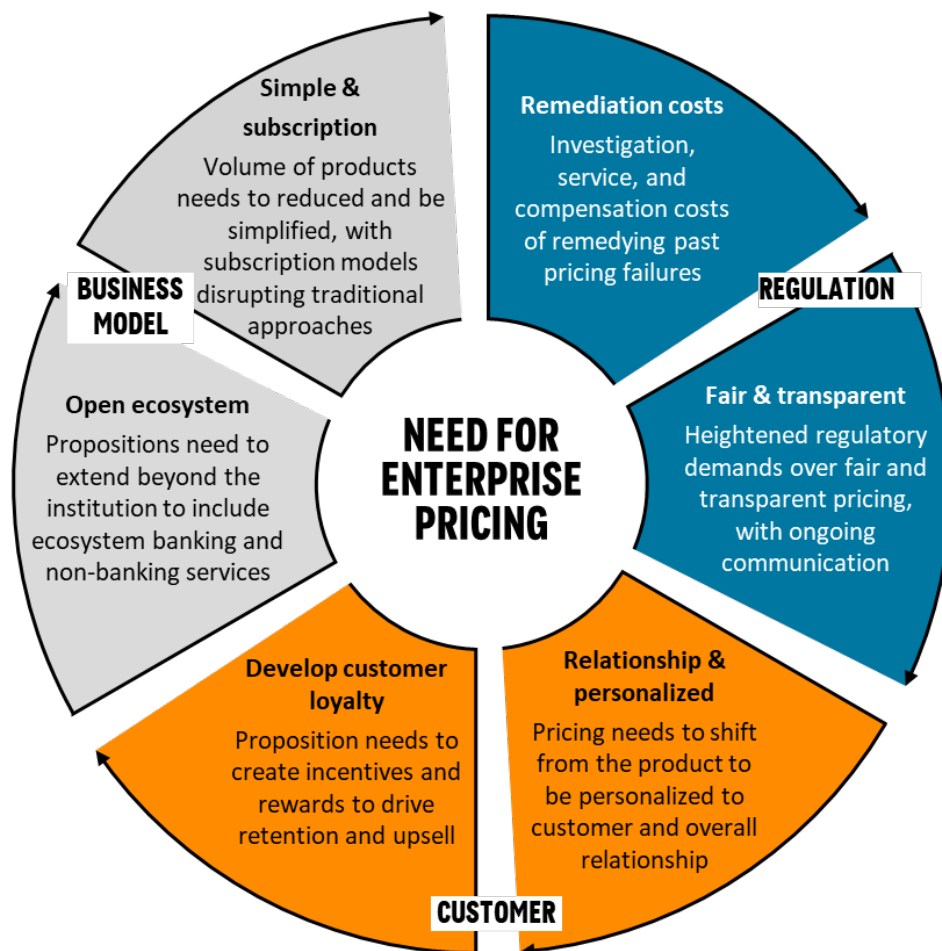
Simple & subscription
Volume of products needs to reduced and be simplified, with subscription models disrupting traditional approaches

Remediation costs
Investigation, service, and compensation costs of remedying past pricing failures

REGULATION

Fair & transparent
Heightened regulatory demands over fair and transparent pricing, with ongoing communication

Relationship & personalized
Pricing needs to shift from the product to be personalized to customer and overall relationship

CUSTOMER

Develop customer loyalty
Proposition needs to create incentives and rewards to drive retention and upsell

Open ecosystem
Propositions need to extend beyond the institution to include ecosystem banking and non-banking services

BUSINESS MODEL

NEED FOR ENTERPRISE PRICING